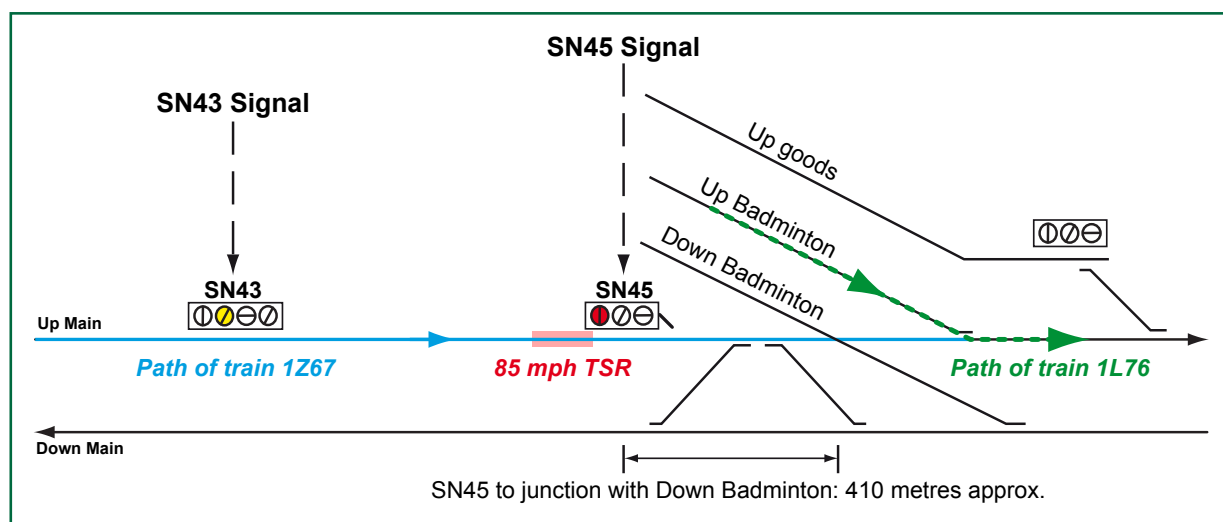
SN45 Signal

SN43 Signal

Up goods

Up Badminton

Down Badminton

SN43

SN45

Up Main

Path of train 1Z67

85 mph TSR

Path of train 1L76

Down Main

SN45 to junction with Down Badminton: 410 metres approx.